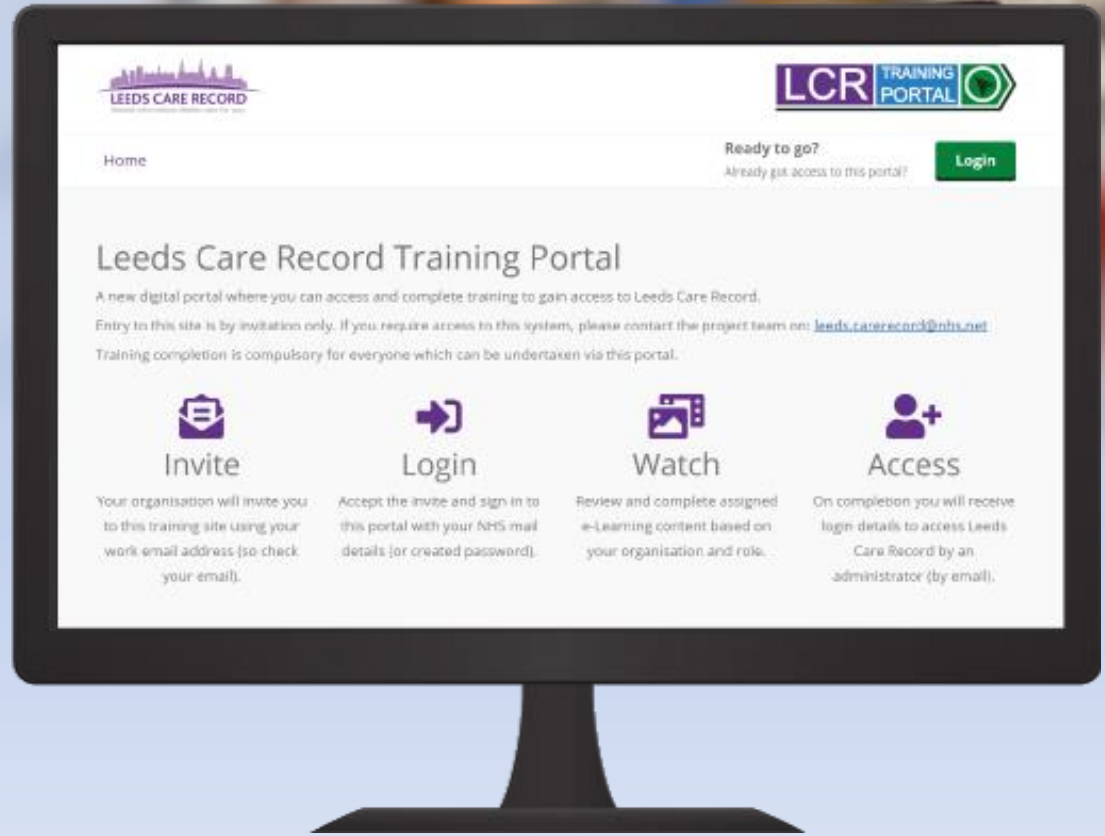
LEEDS CARE RECORD
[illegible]

LCR TRAINING PORTAL

Home

Ready to go?
Already got access to this portal?

Login

Leeds Care Record Training Portal

A new digital portal where you can access and complete training to gain access to Leeds Care Record.

Entry to this site is by invitation only. If you require access to this system, please contact the project team on: leeds.carerecord@nhs.net

Training completion is compulsory for everyone which can be undertaken via this portal.

Invite
Your organisation will invite you to this training site using your work email address (so check your email).

Login
Accept the invite and sign in to this portal with your NHS mail details (or created password).

Watch
Review and complete assigned e-Learning content based on your organisation and role.

Access
On completion you will receive login details to access Leeds Care Record by an administrator (by email).